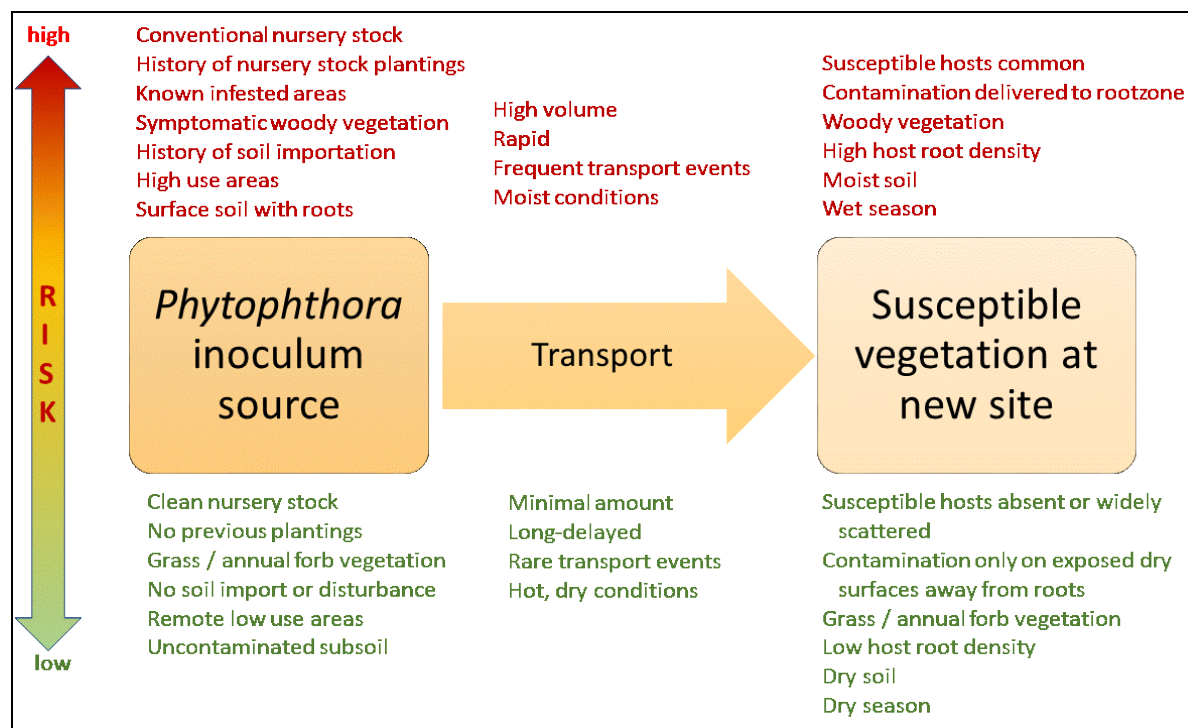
high

R I S K

low

Conventional nursery stock
History of nursery stock plantings
Known infested areas
Symptomatic woody vegetation
History of soil importation
High use areas
Surface soil with roots

High volume
Rapid
Frequent transport events
Moist conditions

Susceptible hosts common
Contamination delivered to rootzone
Woody vegetation
High host root density
Moist soil
Wet season

*Phytophthora* inoculum source

Transport

Susceptible vegetation at new site

Clean nursery stock
No previous plantings
Grass / annual forb vegetation
No soil import or disturbance
Remote low use areas
Uncontaminated subsoil

Minimal amount
Long-delayed
Rare transport events
Hot, dry conditions

Susceptible hosts absent or widely scattered
Contamination only on exposed dry surfaces away from roots
Grass / annual forb vegetation
Low host root density
Dry soil
Dry season